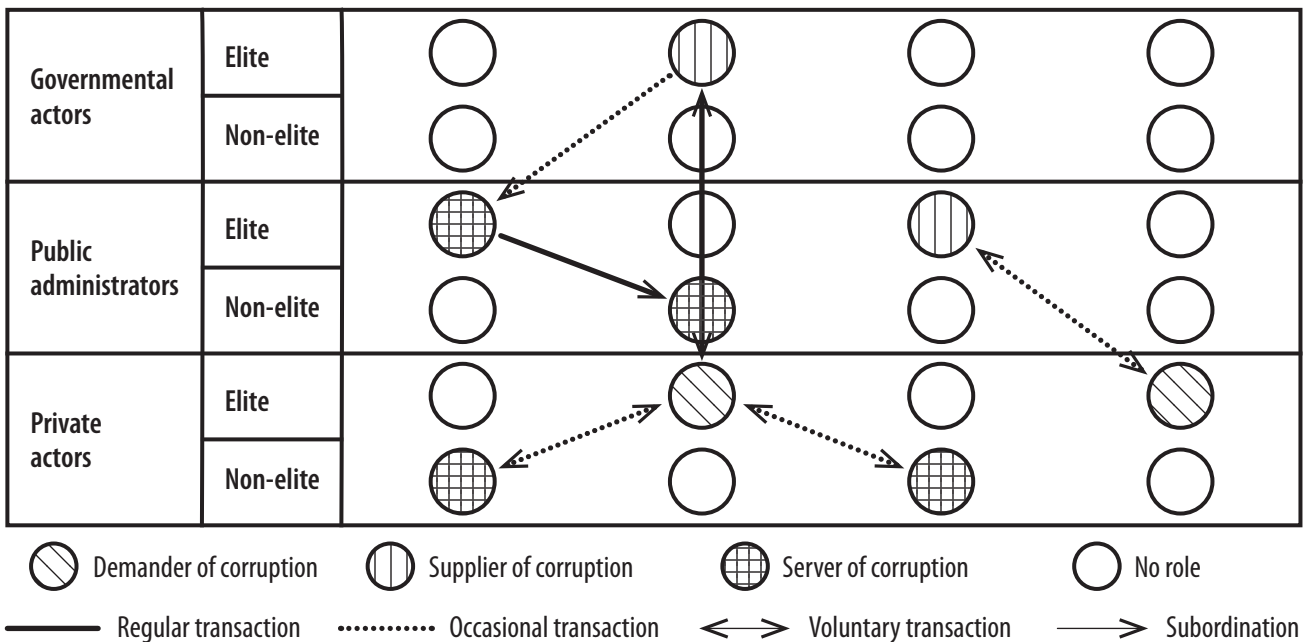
| Governmental actors | Elite |
|---|---|
| | Non-elite |
| Public administrators | Elite |
| | Non-elite |
| Private actors | Elite |
| | Non-elite |

Demander of corruption

Supplier of corruption

Server of corruption

No role

Regular transaction

Occasional transaction

Voluntary transaction

Subordination